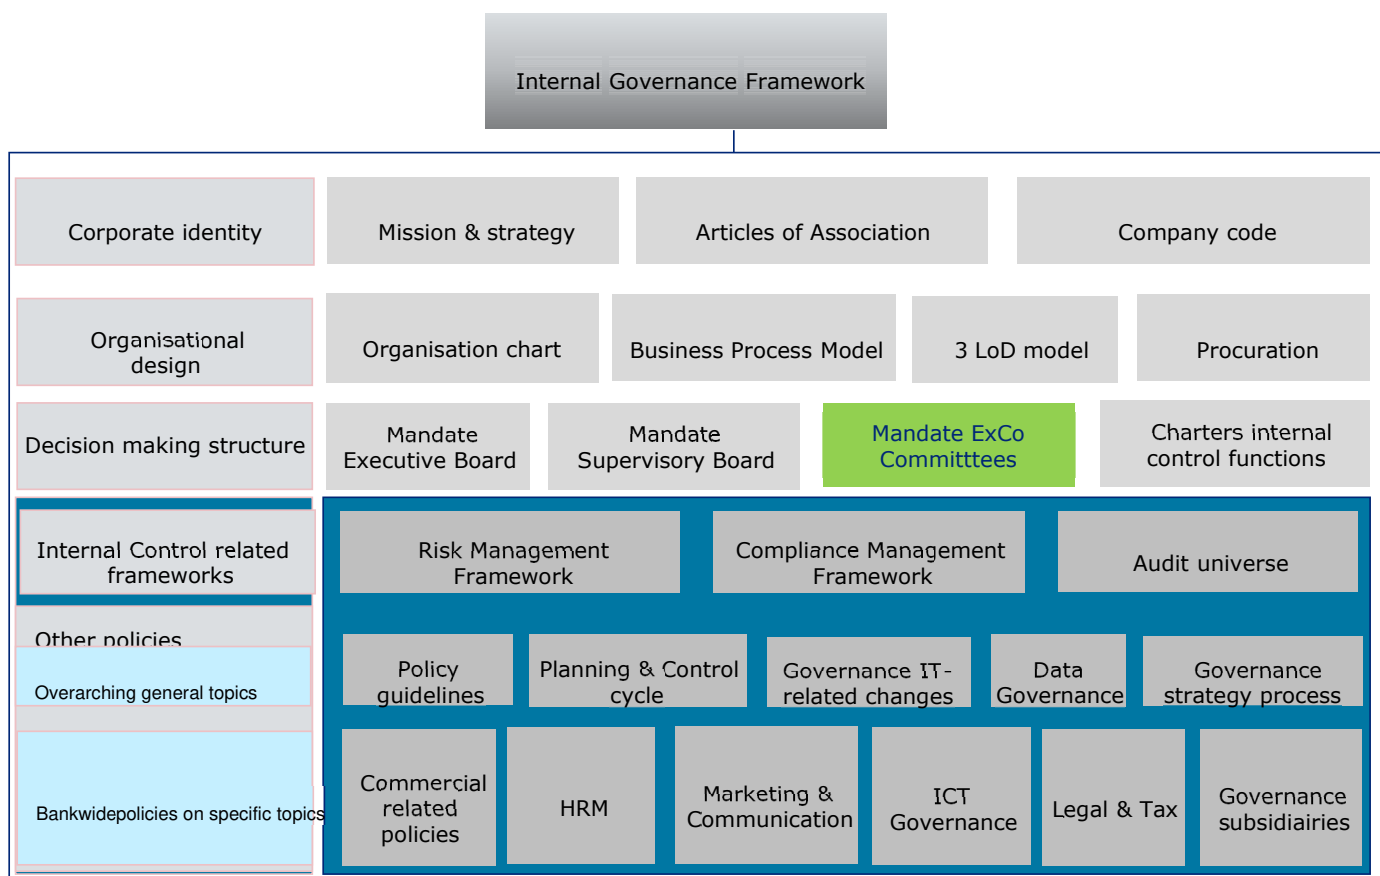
Internal Governance Framework

Corporate identity

Mission & strategy

Articles of Association

Company code

Organisational design

Organisation chart

Business Process Model

3 LoD model

Procuration

Decision making structure

Mandate Executive Board

Mandate Supervisory Board

Mandate ExCo Committtees

Charters internal control functions

Internal Control related frameworks

Risk Management Framework

Compliance Management Framework

Audit universe

Other policies

Overarching general topics

Policy guidelines

Planning & Control cycle

Governance IT-related changes

Data Governance

Governance strategy process

Bankwidepolicies on specific topics

Commercial related policies

HRM

Marketing & Communication

ICT Governance

Legal & Tax

Governance subsidiairies